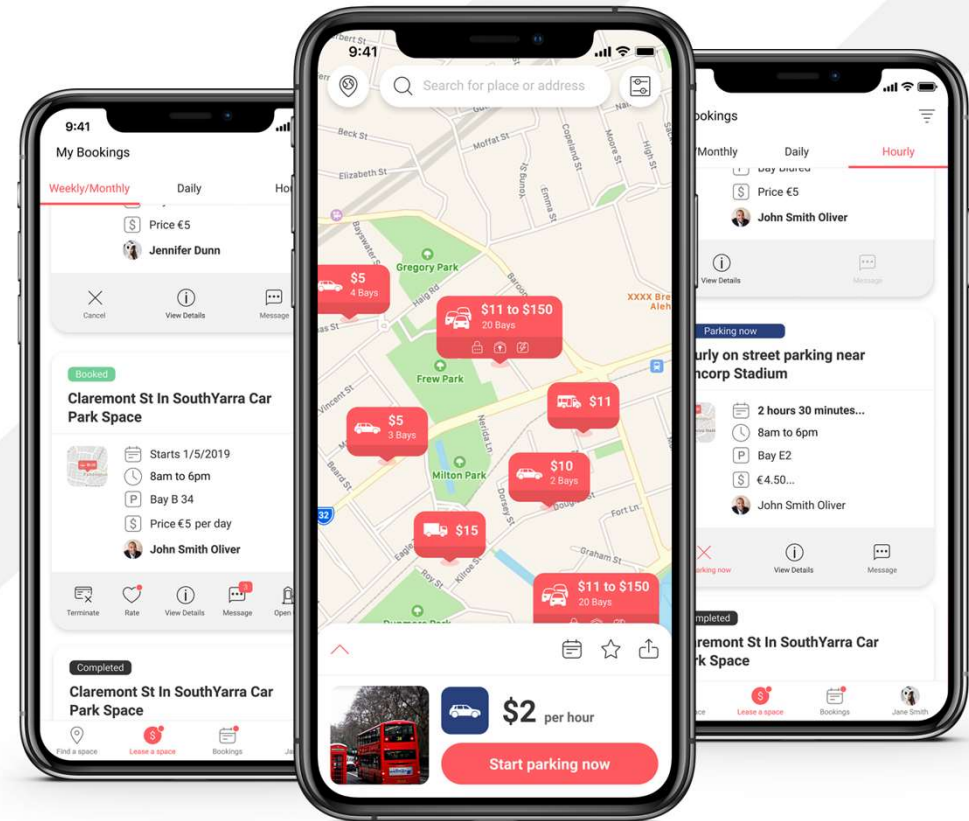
9:41
My Bookings
Weekly/Monthly
Daily
Ho
Price €5
Jennifer Dunn
Cancel
View Details
Message

Booked
Claremont St In SouthYarra Car Park Space
Starts 1/5/2019
8am to 6pm
Bay B 34
Price €5 per day
John Smith Oliver
Terminate
Rate
View Details
1
Message
Open

Completed
Claremont St In SouthYarra Car Park Space
Find a space
Lease a space
Bookings
Jan

9:41
Search for place or address
Beck St
Moffat St
Elizabeth St
Copeland St
Moore St
High St
Emma St
Gregory Park
$5
4 Bays
Haig Rd
$11 to $150
20 Bays
XXXX Bre
Aleh
Frew Park
Vincent St
$5
3 Bays
$11
Milton Park
$10
2 Bays
Beard St
Dorsey St
Fort Ln
32
$15
Graham St
Eagle
Kilroe St
$11 to $150
20 Bays
$2 per hour
Start parking now

ookings
/Monthly
Daily
Hourly
Bay Blured
Price €5
John Smith Oliver
View Details
Message
Parking now
urly on street parking near ncorp Stadium
2 hours 30 minutes...
8am to 6pm
Bay E2
€4.50...
John Smith Oliver
rking now
View Details
Message
mpleted
remont St In SouthYarra Car rk Space
ce
Lease a space
Bookings
Jane Smith